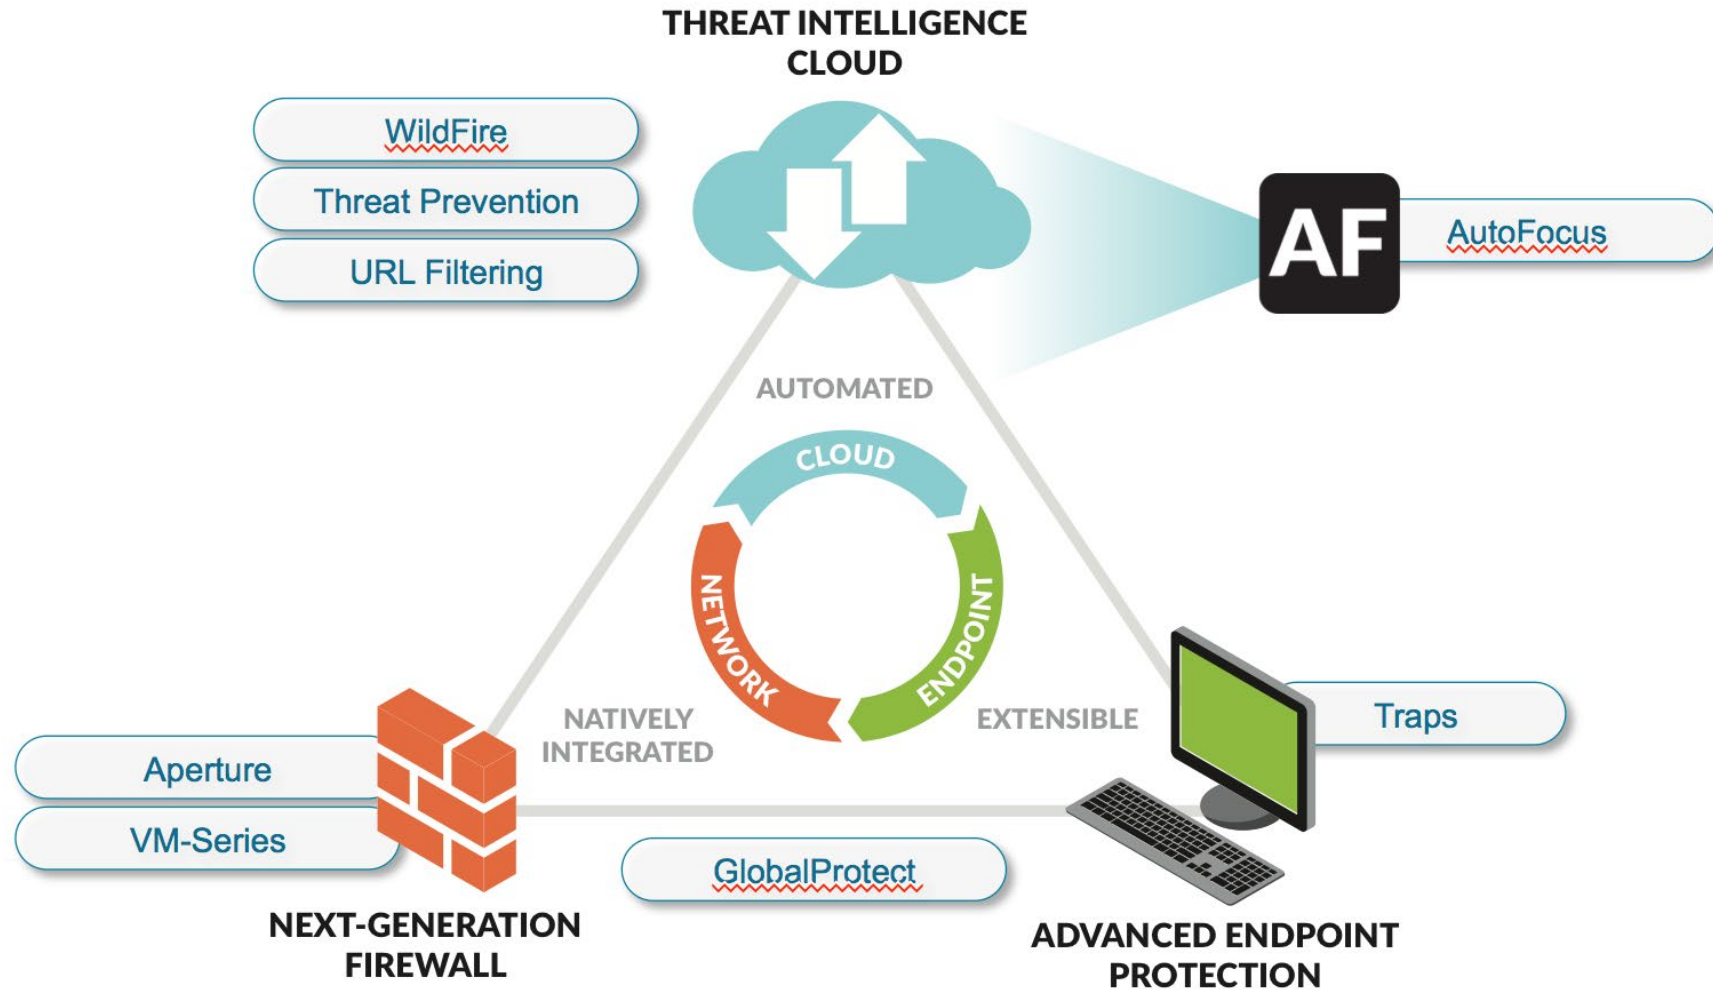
THREAT INTELLIGENCE CLOUD

WildFire

Threat Prevention

URL Filtering

AF

AutoFocus

AUTOMATED

CLOUD

NETWORK

ENDPOINT

NATIVELY INTEGRATED

EXTENSIBLE

Traps

Aperture

VM-Series

GlobalProtect

NEXT-GENERATION FIREWALL

ADVANCED ENDPOINT PROTECTION